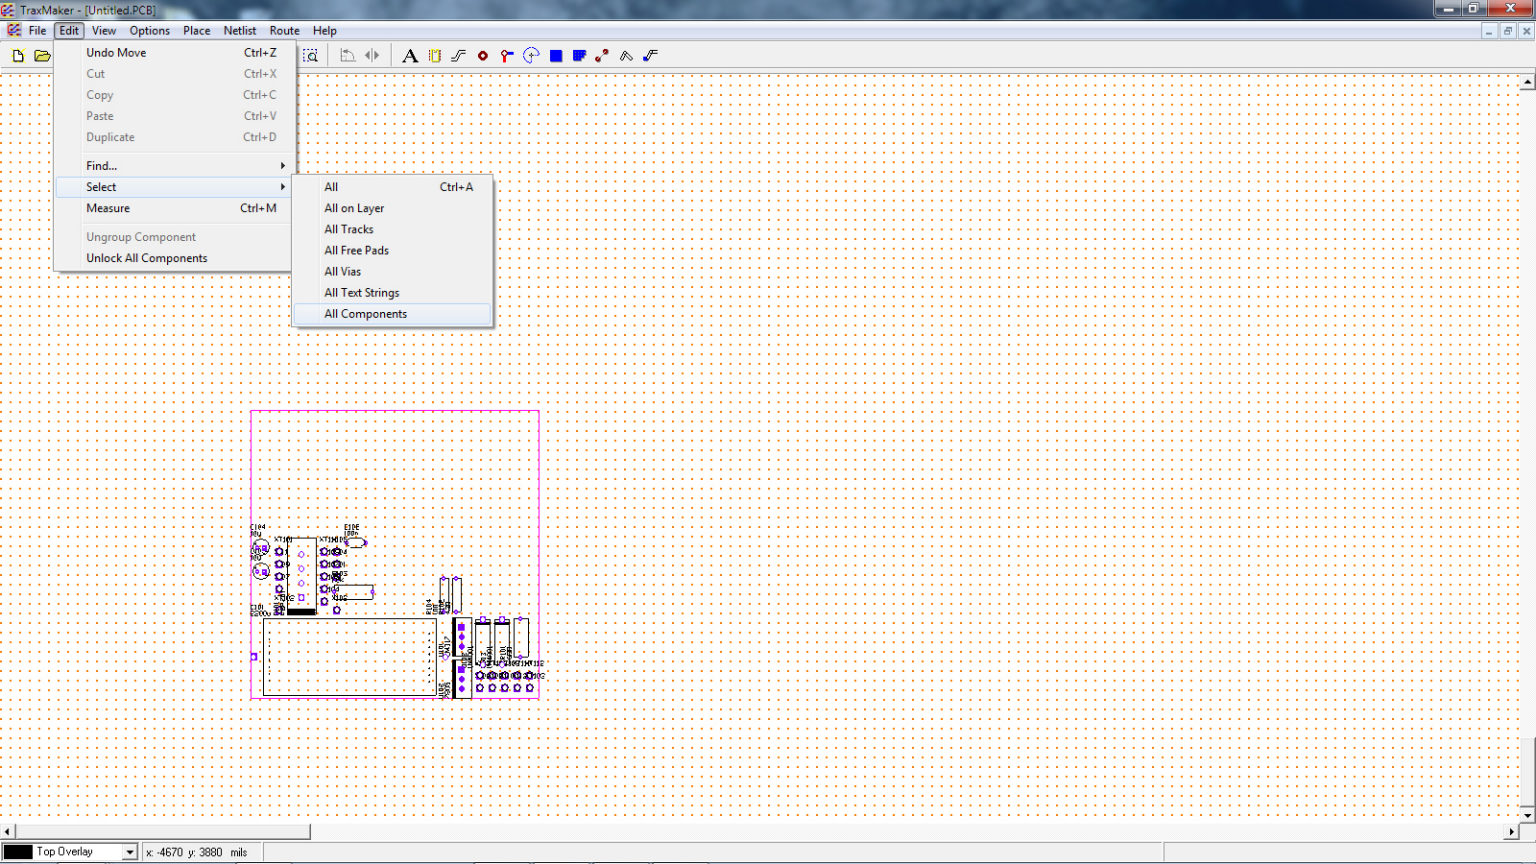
TraxMaker - [Untitled.PCB]

File Edit View Options Place Netlist Route Help

Undo Move Ctrl+Z
Cut Ctrl+X
Copy Ctrl+C
Paste Ctrl+V
Duplicate Ctrl+D
Find...
Select
Measure Ctrl+M
Ungroup Component
Unlock All Components

All Ctrl+A
All on Layer
All Tracks
All Free Pads
All Vias
All Text Strings
All Components

Top Overlay
x: -4670 y: 3880 mils